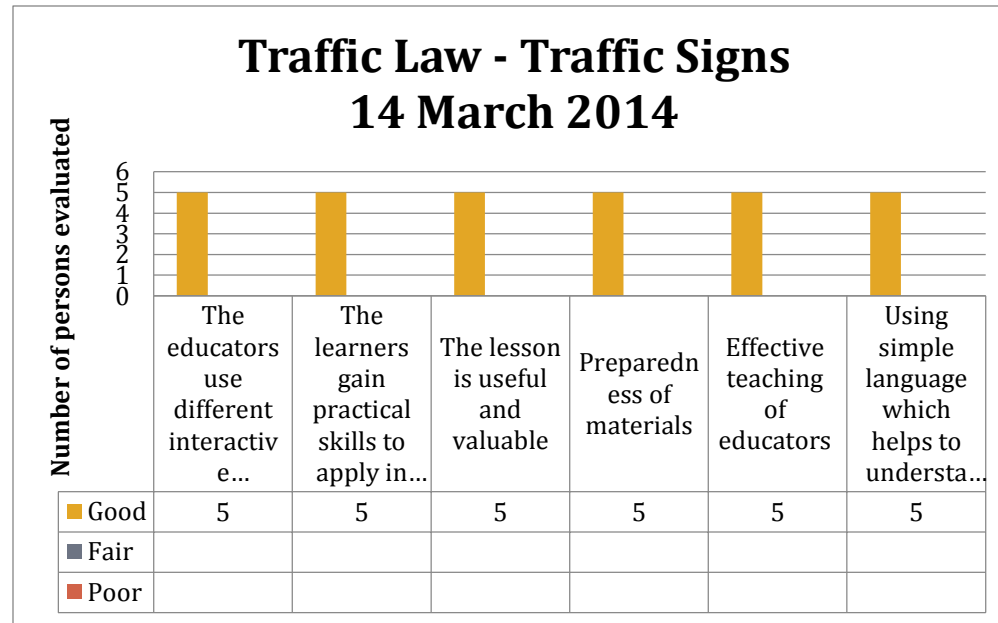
Traffic Law - Traffic Signs
14 March 2014

Number of persons evaluated

6
5
4
3
2
1
0

|  | The educators use different interactive… | The learners gain practical skills to apply in… | The lesson is useful and valuable | Preparedness of materials | Effective teaching of educators | Using simple language which helps to understa… |
|---|---|---|---|---|---|---|
| Good | 5 | 5 | 5 | 5 | 5 | 5 |
| Fair |  |  |  |  |  |  |
| Poor |  |  |  |  |  |  |